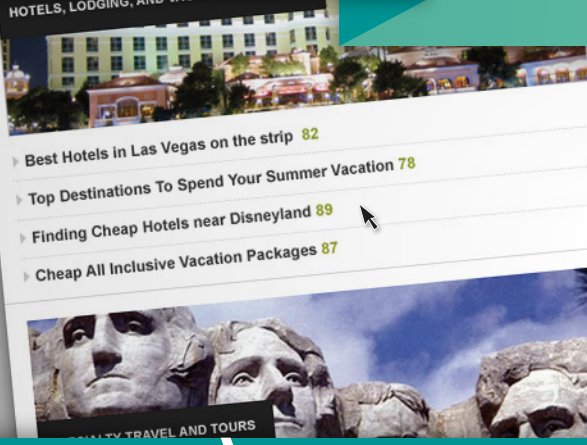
HOTELS, LODGING, AND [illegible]

Best Hotels in Las Vegas on the strip 82

Top Destinations To Spend Your Summer Vacation 78

Finding Cheap Hotels near Disneyland 89

Cheap All Inclusive Vacation Packages 87

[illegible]CIALTY TRAVEL AND TOURS